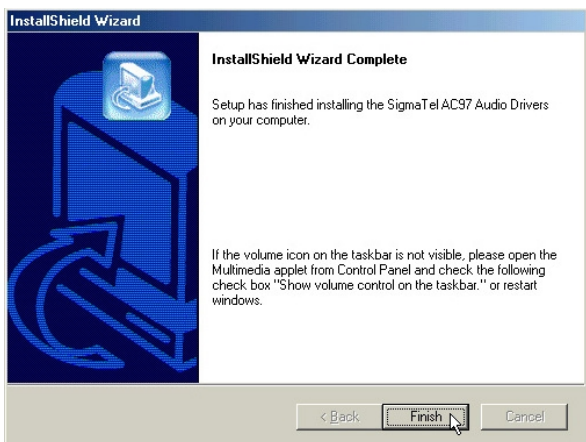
InstallShield Wizard

InstallShield Wizard Complete

Setup has finished installing the SigmaTel AC97 Audio Drivers on your computer.

If the volume icon on the taskbar is not visible, please open the Multimedia applet from Control Panel and check the following check box "Show volume control on the taskbar." or restart windows.

< Back
Finish
Cancel